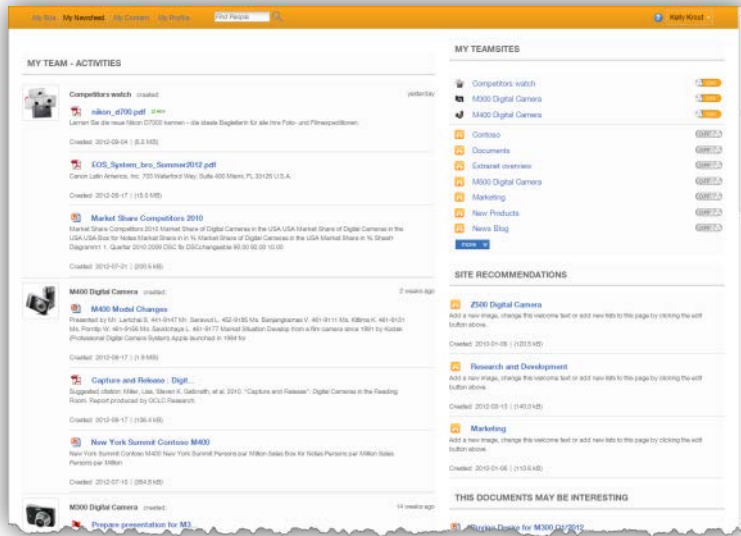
My Site My Newsfeed My Content My Profile Find People Kelly Krout

MY TEAM - ACTIVITIES

Competitors watch created: yesterday

nikon_d700.pdf new

Lernen Sie die neue Nikon D7000 kennen – die ideale Begleiterin für alle Ihre Foto- und Filmexpeditionen.

Created: 2012-09-04 | (5.0 MB)

EOS_System_bro_Summer2012.pdf

Canon Latin America, Inc. 703 Waterford Way, Suite 400 Miami, FL 33126 U.S.A.

Created: 2012-08-17 | (15.0 MB)

Market Share Competitors 2010

Market Share Competitors 2010 Market Share of Digital Cameras in the USA USA Market Share of Digital Cameras in the USA USA Box for Nolas Market Share in % Market Share of Digital Cameras in the USA Market Share in % Sheet1 Diagramm1 1. Quarter 2010 2009 CSC for DSC/changeable 90.00 92.00 10.00

Created: 2012-07-21 | (200.5 kB)

M400 Digital Camera created: 2 weeks ago

M400 Model Changes

Presented by Mr. Lartchal S. 461-9147 Mr. Sarasvati L. 462-9185 Ms. Banjangkamas V. 461-9111 Ms. Killima K. 461-9121 Mrs. Pornlip W. 461-9456 Ms. Savidchaya L. 461-9177 Market Situation Develop from a film camera since 1991 by Kodak (Professional Digital Camera System) Apple launched in 1994 for

Created: 2012-08-17 | (1.9 MB)

Capture and Release : Digit...

Suggested citation: Miller, Lisa, Steven K. Galbraith, et al. 2010. "Capture and Release": Digital Cameras in the Reading Room. Report produced by OCLC Research.

Created: 2012-08-17 | (136.4 kB)

New York Summit Contoso M400

New York Summit Contoso M400 New York Summit Persons per Million Sales Box for Nolas Persons per Million Sales Persons per Million

Created: 2012-07-12 | (264.5 kB)

M300 Digital Camera created: 14 weeks ago

Prepare presentation for M3...

MY TEAMSITES

Competitors watch

M300 Digital Camera

M400 Digital Camera

Contoso

Documents

Extranet overview

M500 Digital Camera

Marketing

New Products

News Blog

more

SITE RECOMMENDATIONS

Z500 Digital Camera

Add a new image, change this welcome text or add new lists to this page by clicking the edit button above.

Created: 2010-01-05 | (120.5 kB)

Research and Development

Add a new image, change this welcome text or add new lists to this page by clicking the edit button above.

Created: 2010-03-13 | (140.0 kB)

Marketing

Add a new image, change this welcome text or add new lists to this page by clicking the edit button above.

Created: 2010-01-05 | (113.6 kB)

THIS DOCUMENTS MAY BE INTERESTING

Design for M300 Q2/2012